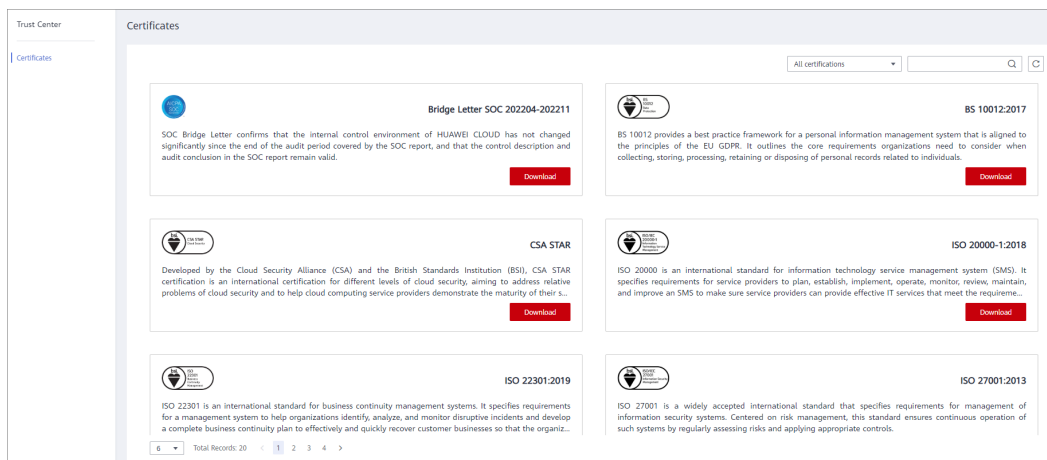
Trust Center

Certificates

Certificates

All certifications

Bridge Letter SOC 202204-202211

SOC Bridge Letter confirms that the internal control environment of HUAWEI CLOUD has not changed significantly since the end of the audit period covered by the SOC report, and that the control description and audit conclusion in the SOC report remain valid.

Download

BS 10012:2017

BS 10012 provides a best practice framework for a personal information management system that is aligned to the principles of the EU GDPR. It outlines the core requirements organizations need to consider when collecting, storing, processing, retaining or disposing of personal records related to individuals.

Download

CSA STAR

Developed by the Cloud Security Alliance (CSA) and the British Standards Institution (BSI), CSA STAR certification is an international certification for different levels of cloud security, aiming to address relative problems of cloud security and to help cloud computing service providers demonstrate the maturity of their s...

Download

ISO 20000-1:2018

ISO 20000 is an international standard for information technology service management system (SMS). It specifies requirements for service providers to plan, establish, implement, operate, monitor, review, maintain, and improve an SMS to make sure service providers can provide effective IT services that meet the requireme...

Download

ISO 22301:2019

ISO 22301 is an international standard for business continuity management systems. It specifies requirements for a management system to help organizations identify, analyze, and monitor disruptive incidents and develop a complete business continuity plan to effectively and quickly recover customer businesses so that the organiz...

ISO 27001:2013

ISO 27001 is a widely accepted international standard that specifies requirements for management of information security systems. Centered on risk management, this standard ensures continuous operation of such systems by regularly assessing risks and applying appropriate controls.

6 Total Records: 20 < 1 2 3 4 >